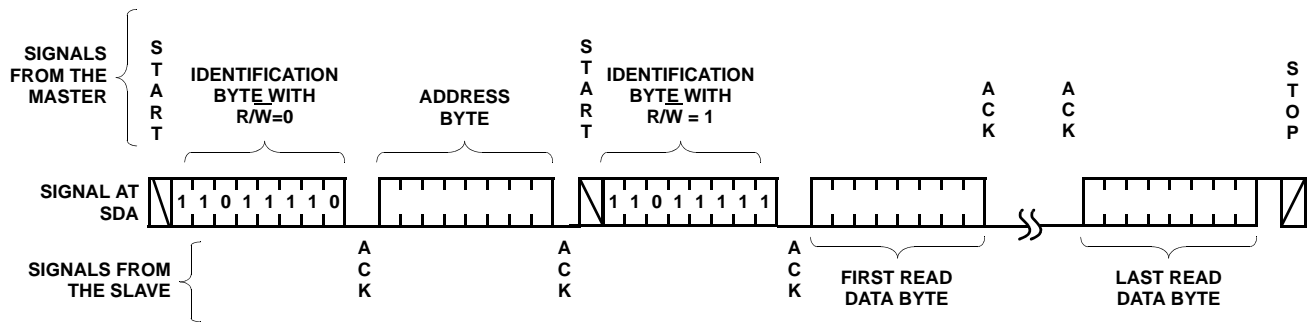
SIGNALS FROM THE MASTER

S T A R T

IDENTIFICATION BYTE WITH R/$\overline{W}$=0

ADDRESS BYTE

S T A R T

IDENTIFICATION BYTE WITH R/$\overline{W}$ = 1

A C K

A C K

S T O P

SIGNAL AT SDA

1 1 0 1 1 1 1 0

1 1 0 1 1 1 1 1

SIGNALS FROM THE SLAVE

A C K

A C K

A C K

FIRST READ DATA BYTE

LAST READ DATA BYTE